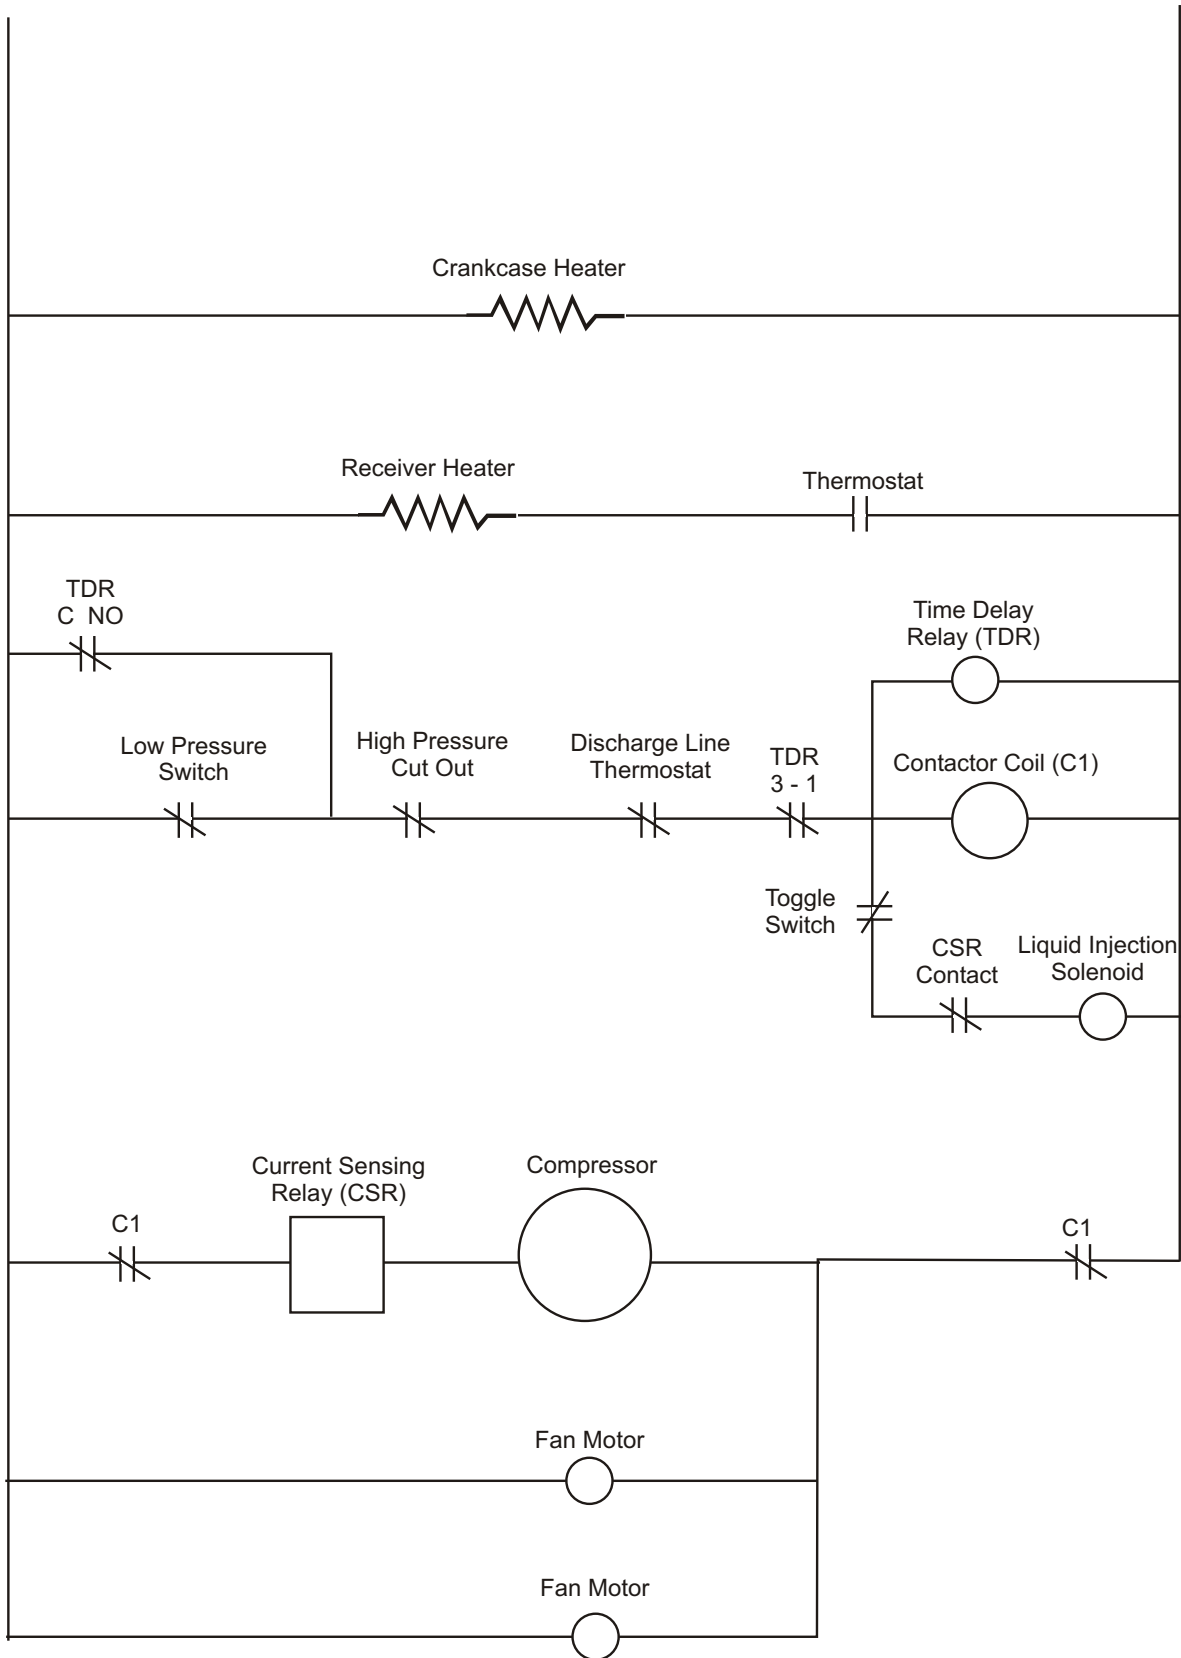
Crankcase Heater

Receiver Heater

Thermostat

TDR
C NO

Time Delay
Relay (TDR)

Low Pressure
Switch

High Pressure
Cut Out

Discharge Line
Thermostat

TDR
3 - 1

Contactor Coil (C1)

Toggle
Switch

CSR
Contact

Liquid Injection
Solenoid

Current Sensing
Relay (CSR)

Compressor

C1

C1

Fan Motor

Fan Motor